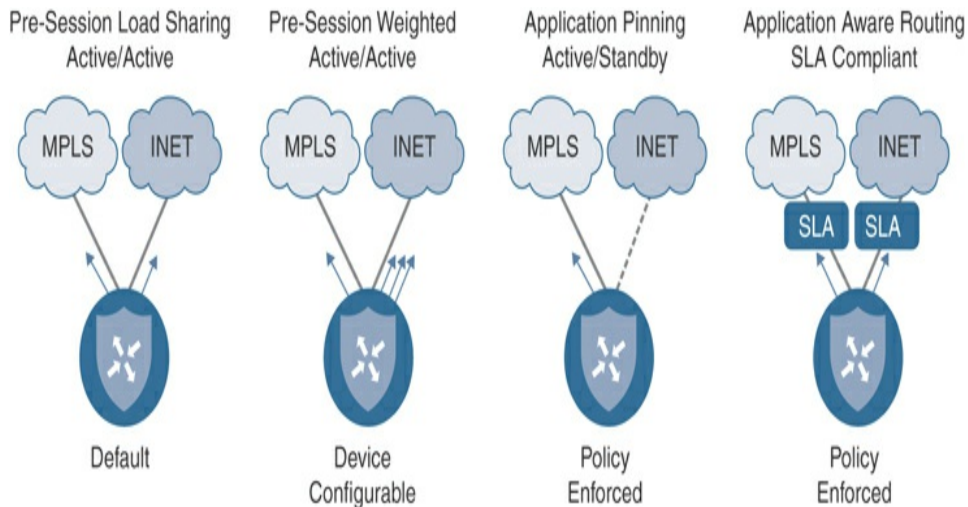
Pre-Session Load Sharing
Active/Active

MPLS
INET

Default

Pre-Session Weighted
Active/Active

MPLS
INET

Device
Configurable

Application Pinning
Active/Standby

MPLS
INET

Policy
Enforced

Application Aware Routing
SLA Compliant

MPLS
INET
SLA
SLA

Policy
Enforced